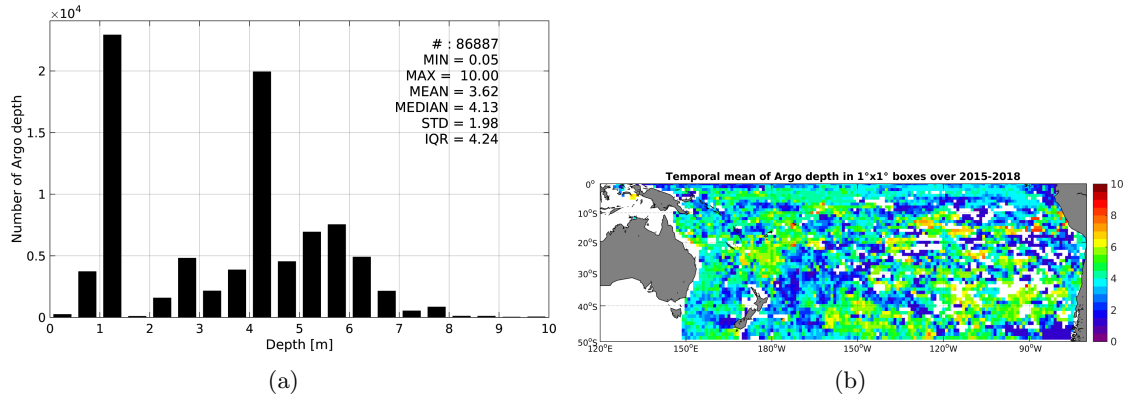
$\times10^4$

2

1.5

1

0.5

0

Number of Argo depth

0 1 2 3 4 5 6 7 8 9 10

Depth [m]

# : 86887
MIN = 0.05
MAX = 10.00
MEAN = 3.62
MEDIAN = 4.13
STD = 1.98
IQR = 4.24

(a)

Temporal mean of Argo depth in 1°x1° boxes over 2015-2018

0°
10°S
20°S
30°S
40°S
50°S

120°E 150°E 180°W 150°W 120°W 90°W

10
8
6
4
2
0

(b)